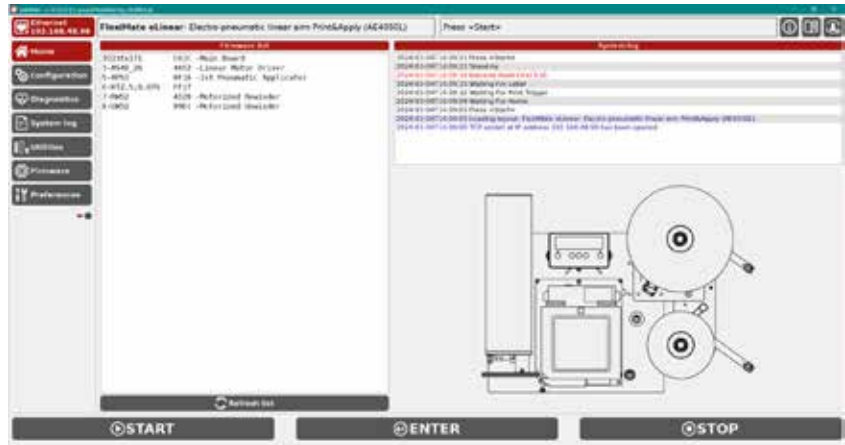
Ethernet
192.168.48.98

FlexMate eLinear: Electro-pneumatic linear arm Print&Apply (AE4050L)

Press <Start>

Home
Configuration
Diagnostics
System log
Utilities
Firmware
Preferences

Firmware list

3C1Fn5171 CA1X -Main Board
S-M540_86 4A52 -Linear Motor Driver
S-RP51 8F16 -1st Pneumatic Applicator
X-RT2.5,0.07h FF1F
7-RW52 4E20 -Motorized Rewinder
8-UW52 9901 -Motorized Unwinder

Refresh list

System log

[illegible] Press <Start>
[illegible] Stand-by
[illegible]
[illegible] Waiting For Label
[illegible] Waiting For Print Trigger
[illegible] Waiting For Home
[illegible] Press <Start>
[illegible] Loading layout: FlexMate eLinear: Electro-pneumatic linear arm Print&Apply (AE4050L)
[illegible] TCP socket at IP address 192.168.48.98 has been opened

START
ENTER
STOP